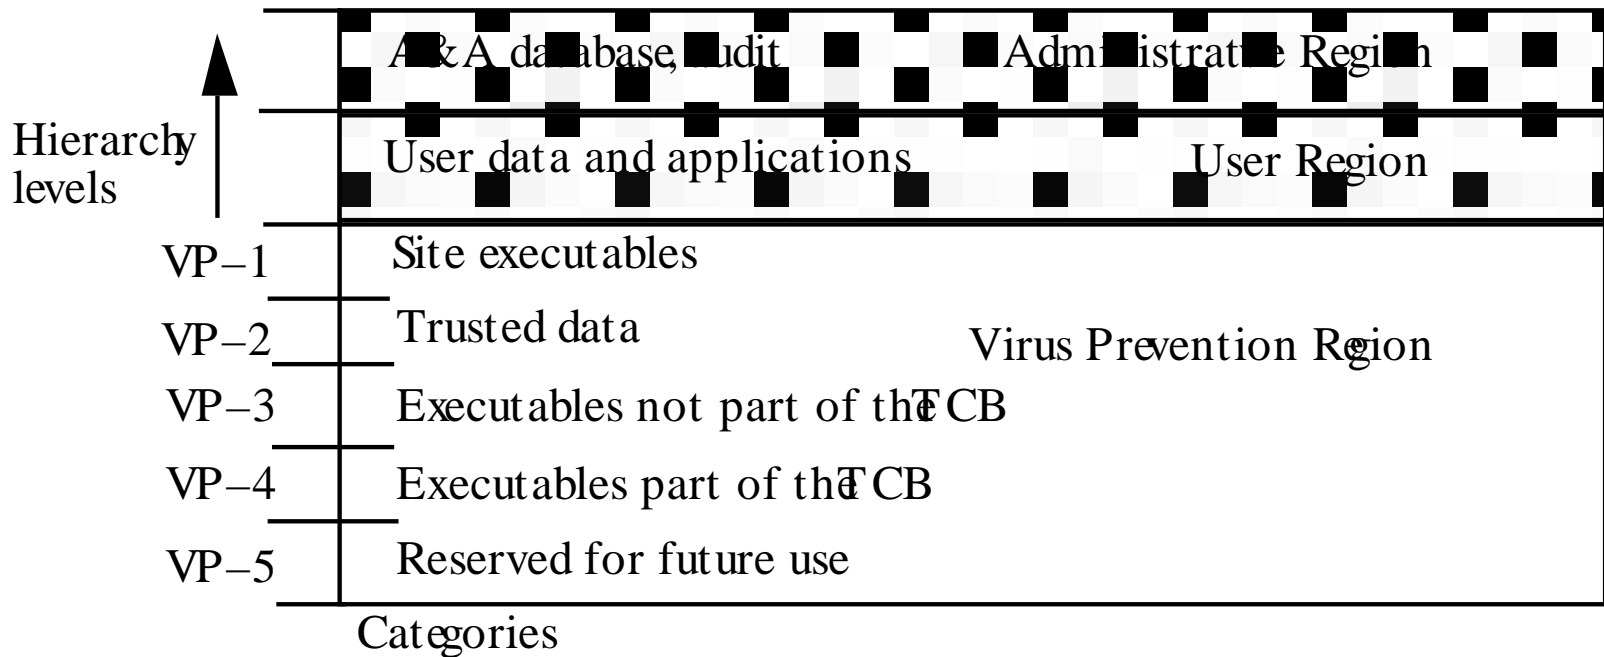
A&A database, audit

Administrative Region

Hierarchy levels

User data and applications

User Region

VP−1

Site executables

VP−2

Trusted data

Virus Prevention Region

VP−3

Executables not part of the TCB

VP−4

Executables part of the TCB

VP−5

Reserved for future use

Categories